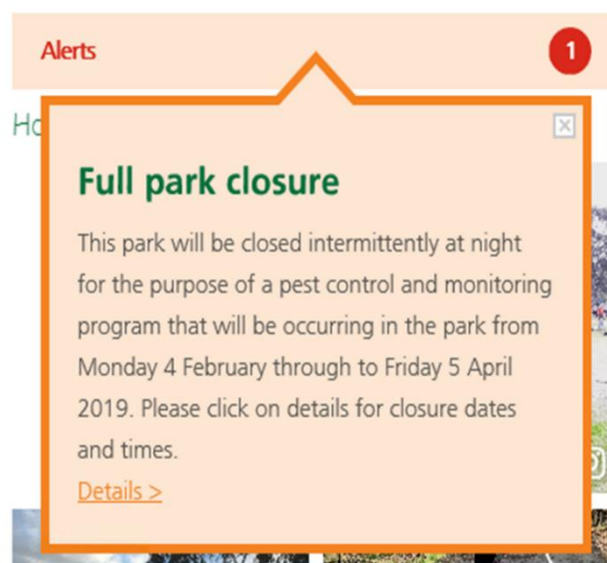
Alerts

1

Ho

Full park closure

This park will be closed intermittently at night for the purpose of a pest control and monitoring program that will be occurring in the park from Monday 4 February through to Friday 5 April 2019. Please click on details for closure dates and times.

Details >